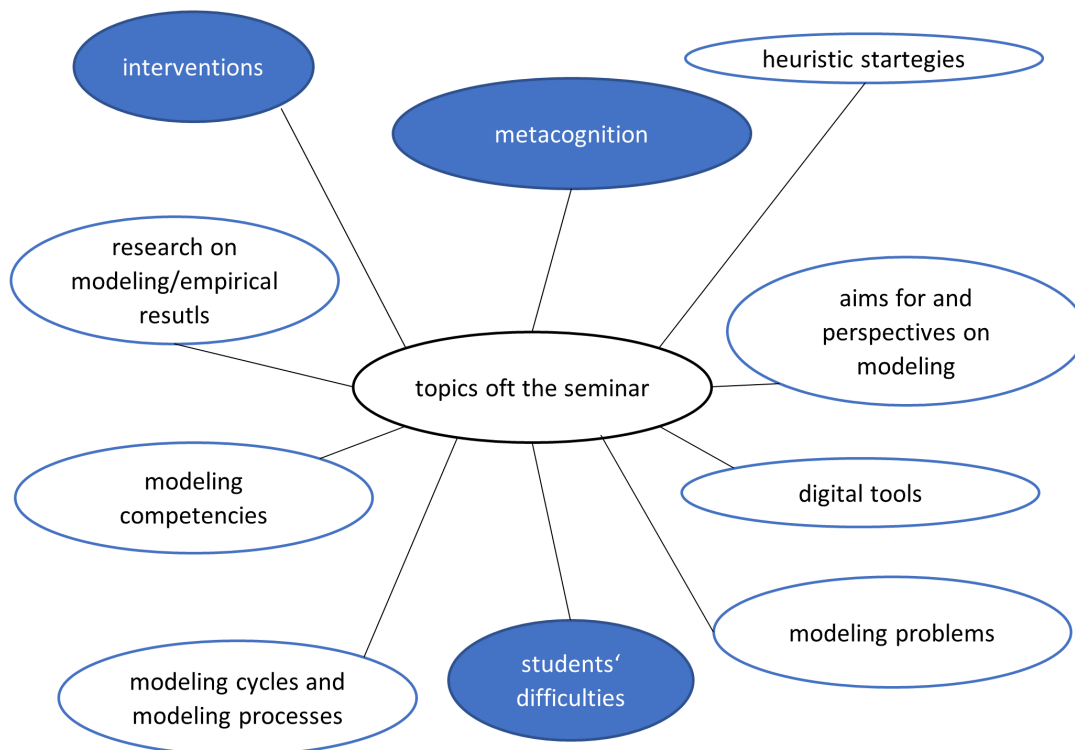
interventions

heuristic startegies

metacognition

research on modeling/empirical resutls

aims for and perspectives on modeling

topics oft the seminar

modeling competencies

digital tools

modeling problems

students‘ difficulties

modeling cycles and modeling processes